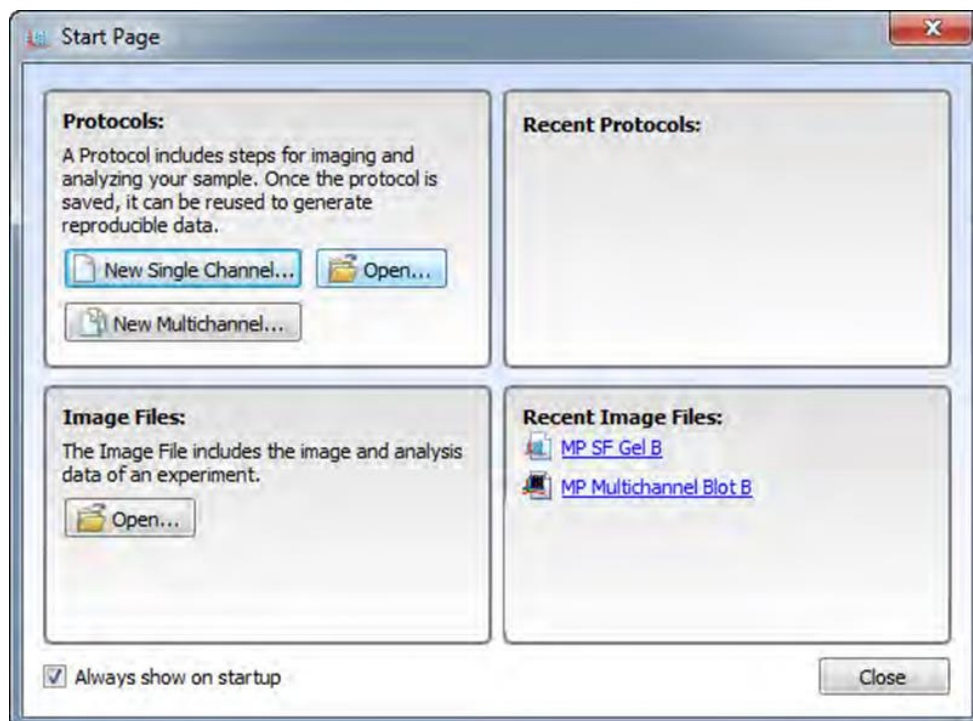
Start Page

Protocols:

A Protocol includes steps for imaging and analyzing your sample. Once the protocol is saved, it can be reused to generate reproducible data.

New Single Channel...

Open...

New Multichannel...

Recent Protocols:

Image Files:

The Image File includes the image and analysis data of an experiment.

Open...

Recent Image Files:

MP SF Gel B

MP Multichannel Blot B

Always show on startup

Close